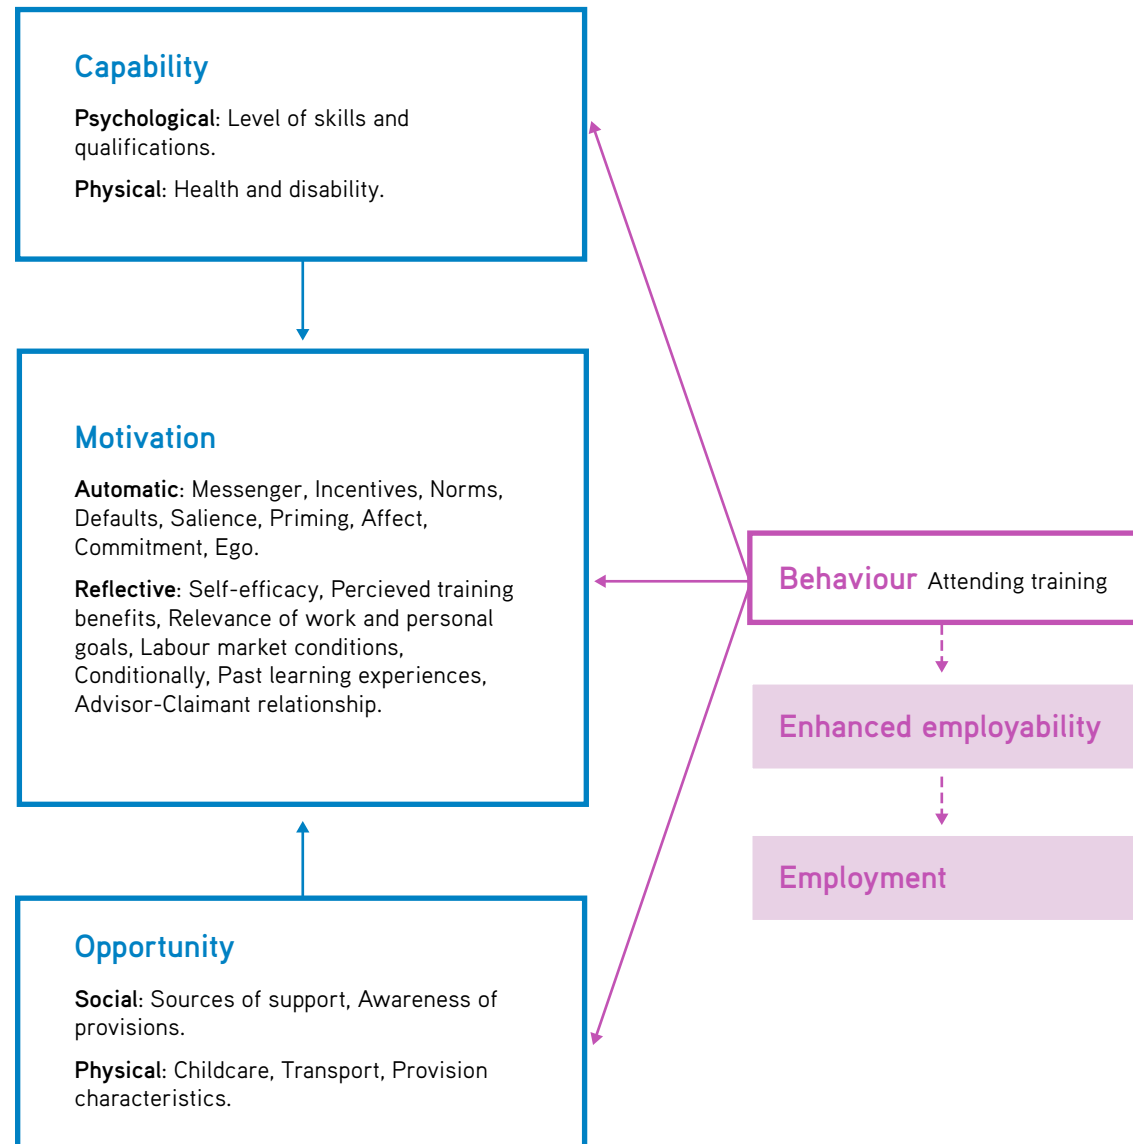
Capability

Psychological: Level of skills and qualifications.

Physical: Health and disability.

Motivation

Automatic: Messenger, Incentives, Norms, Defaults, Salience, Priming, Affect, Commitment, Ego.

Reflective: Self-efficacy, Percieved training benefits, Relevance of work and personal goals, Labour market conditions, Conditionally, Past learning experiences, Advisor-Claimant relationship.

Behaviour Attending training

Enhanced employability

Employment

Opportunity

Social: Sources of support, Awareness of provisions.

Physical: Childcare, Transport, Provision characteristics.